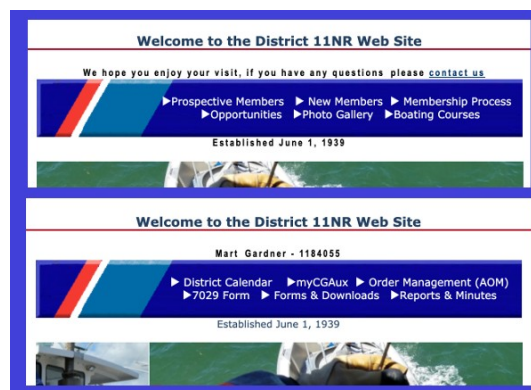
Welcome to the District 11NR Web Site

We hope you enjoy your visit, if you have any questions please contact us

▶Prospective Members ▶ New Members ▶ Membership Process ▶Opportunities ▶Photo Gallery ▶Boating Courses

Established June 1, 1939

Welcome to the District 11NR Web Site

Mart Gardner - 1184055

▶ District Calendar ▶myCGAux ▶ Order Management (AOM) ▶7029 Form ▶ Forms & Downloads ▶Reports & Minutes

Established June 1, 1939